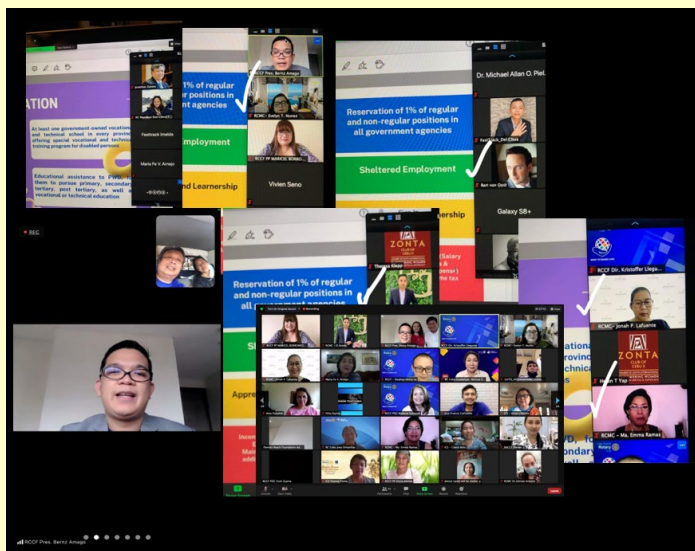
ATION

At least one government-owned vocational and technical school in every province offering special vocational and technical training program for disabled persons

Educational assistance to PWDs to enable them to pursue primary, secondary, tertiary, post tertiary, as well as vocational or technical education

Employment

nd Learnership

Vivien Seno

RCCF Pres. Bernz Amago

RCMC - Evelyn T. Nunez

Reservation of 1% of regular and non-regular positions in all government agencies

Sheltered Employment

Dr. Michael Allan O. Piel...

Galaxy S8+

ZONTA CLUB OF CEBU II

Reservation of 1% of regular and non-regular positions in all government agencies

ership

Appro

Incen

Dr. Kristoffer Llego

RCMC - Jonah F. Lafuente

ZONTA CLUB OF CEBU II

RCMC - Ma. Emma Ramas

REC

RCCF Pres. Bernz Amago